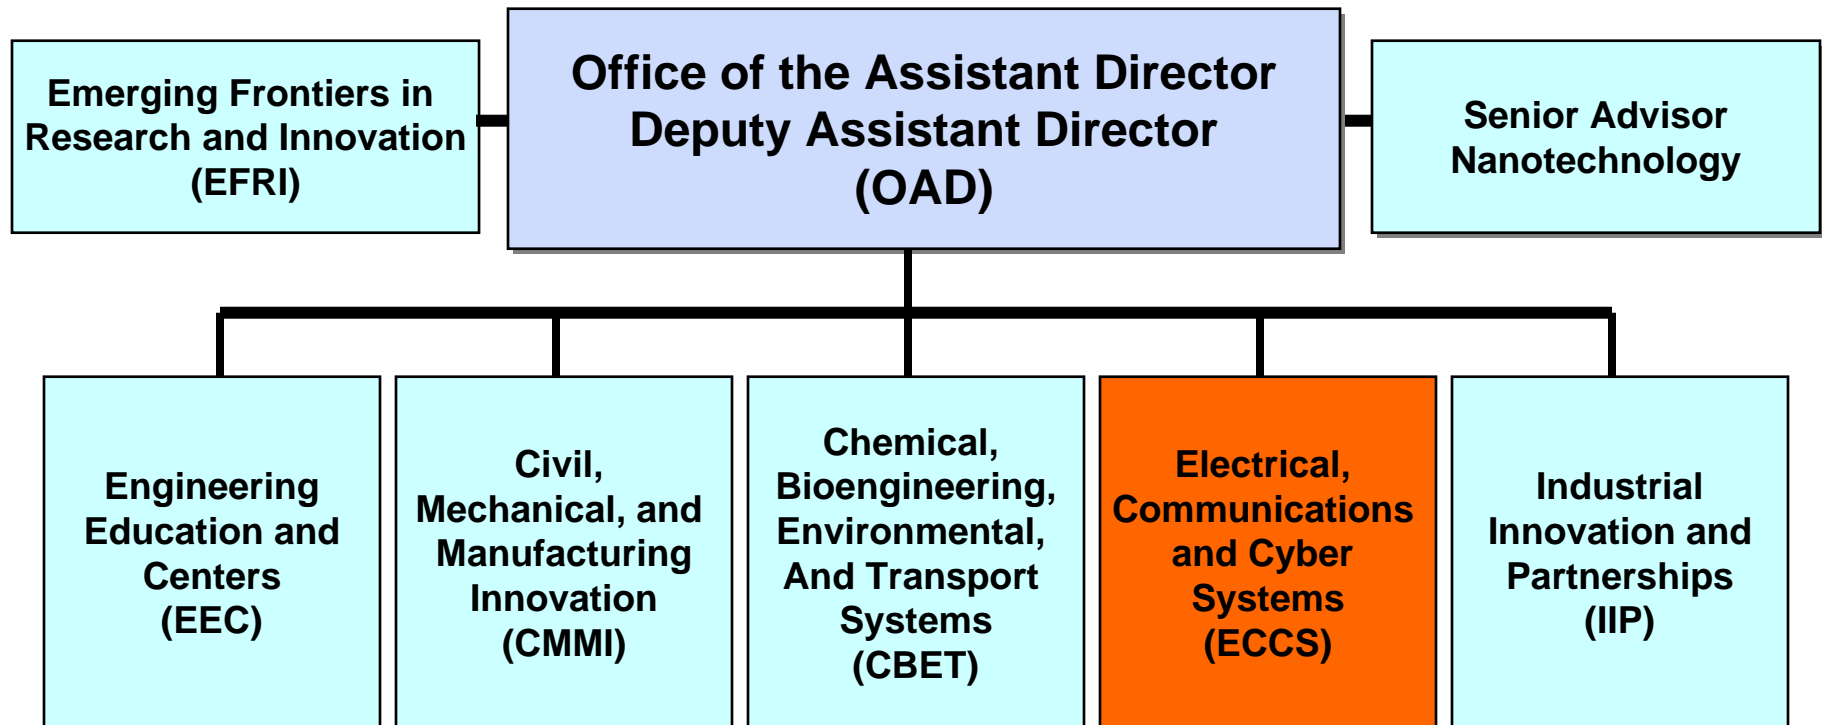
Emerging Frontiers in Research and Innovation (EFRI)

Office of the Assistant Director
Deputy Assistant Director
(OAD)

Senior Advisor Nanotechnology

Engineering Education and Centers (EEC)

Civil, Mechanical, and Manufacturing Innovation (CMMI)

Chemical, Bioengineering, Environmental, And Transport Systems (CBET)

Electrical, Communications and Cyber Systems (ECCS)

Industrial Innovation and Partnerships (IIP)